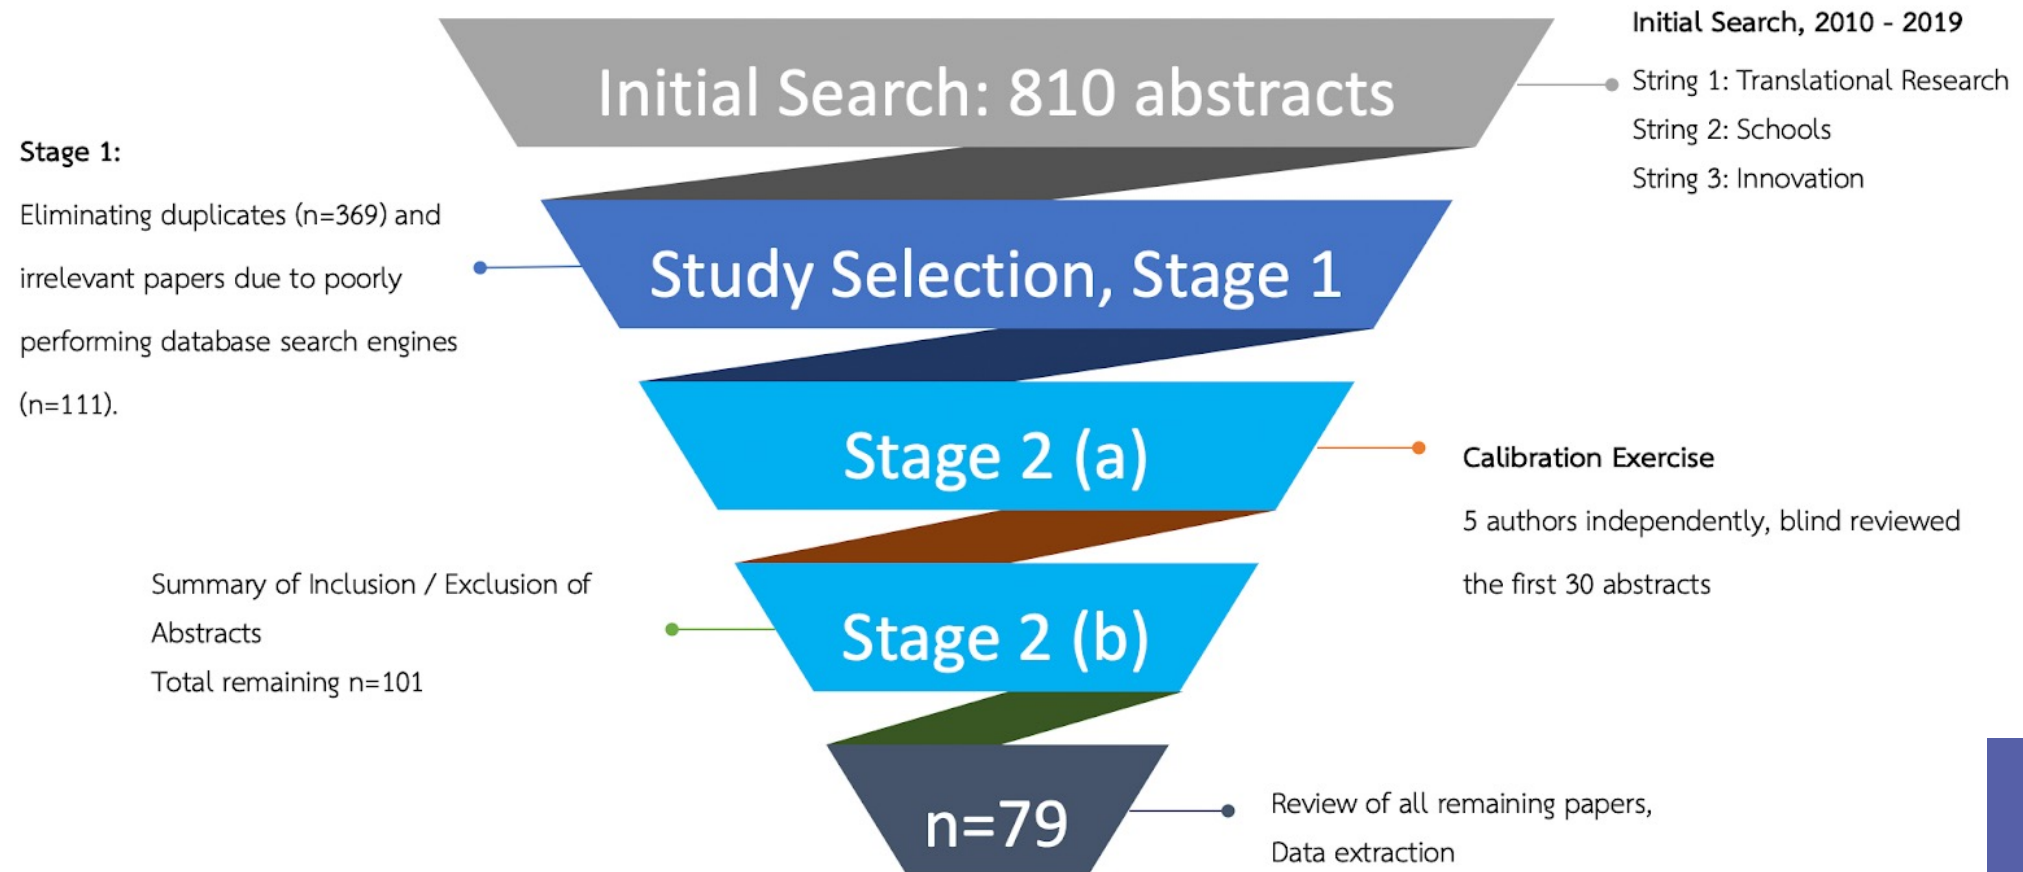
Initial Search: 810 abstracts

Initial Search, 2010 - 2019

String 1: Translational Research

String 2: Schools

String 3: Innovation

Stage 1:

Eliminating duplicates (n=369) and irrelevant papers due to poorly performing database search engines (n=111).

Study Selection, Stage 1

Stage 2 (a)

Calibration Exercise

5 authors independently, blind reviewed the first 30 abstracts

Summary of Inclusion / Exclusion of Abstracts

Total remaining n=101

Stage 2 (b)

n=79

Review of all remaining papers,

Data extraction